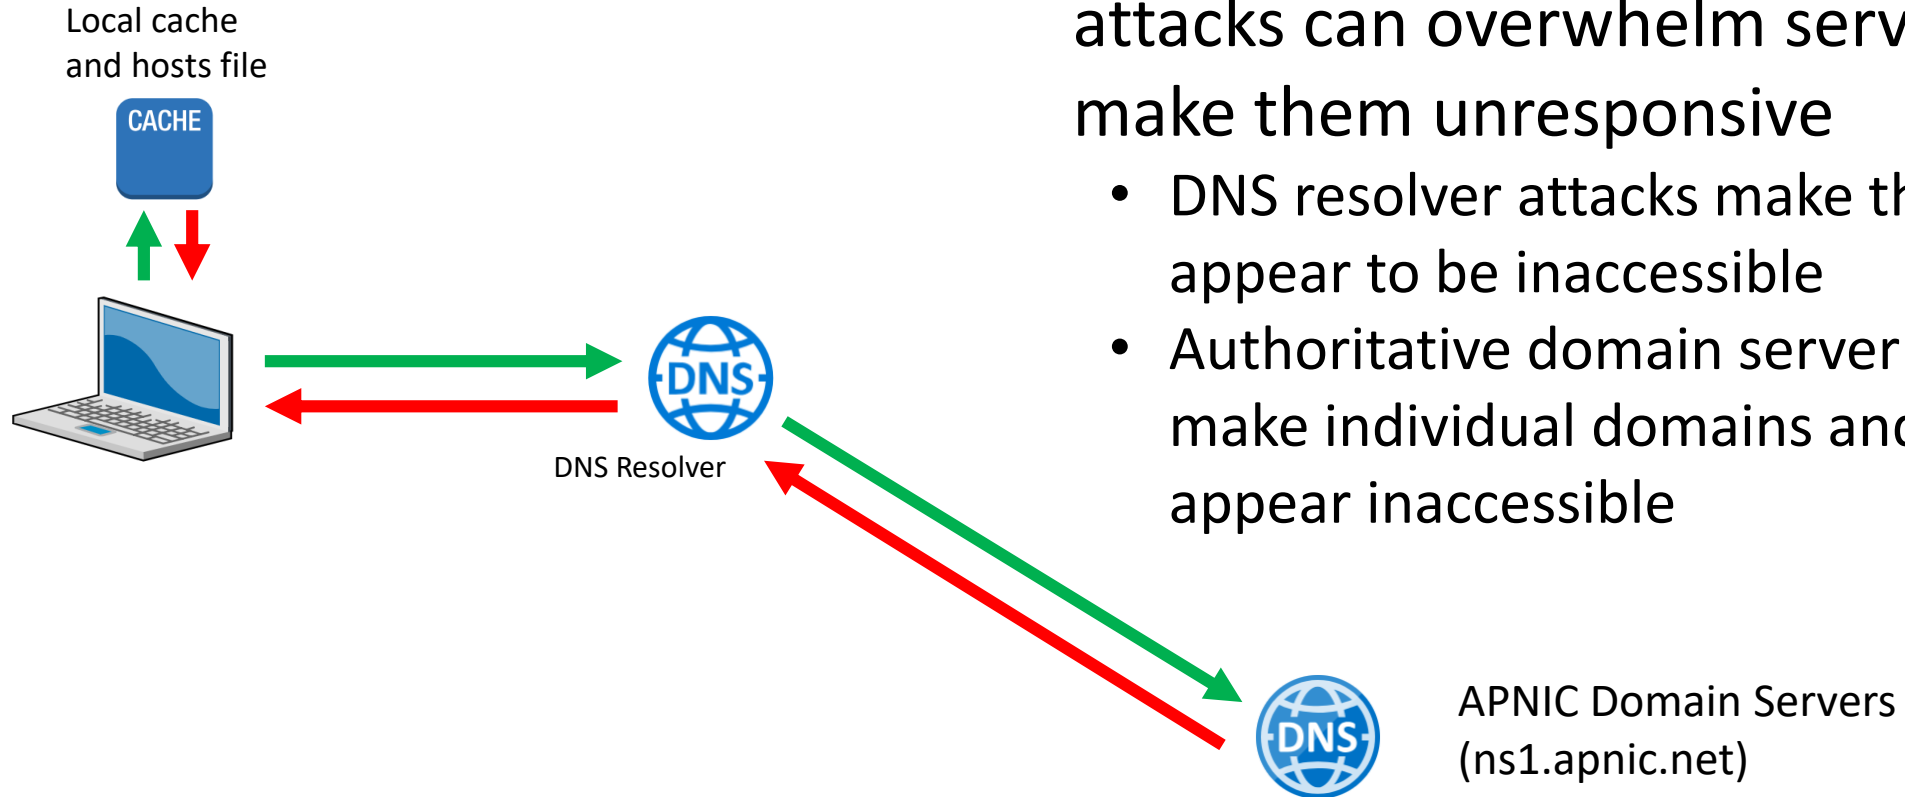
Local cache and hosts file

CACHE

DNS

DNS Resolver

DNS

APNIC Domain Servers (ns1.apnic.net)

attacks can overwhelm serv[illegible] make them unresponsive

• DNS resolver attacks make th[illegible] appear to be inaccessible

• Authoritative domain server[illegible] make individual domains and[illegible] appear inaccessible